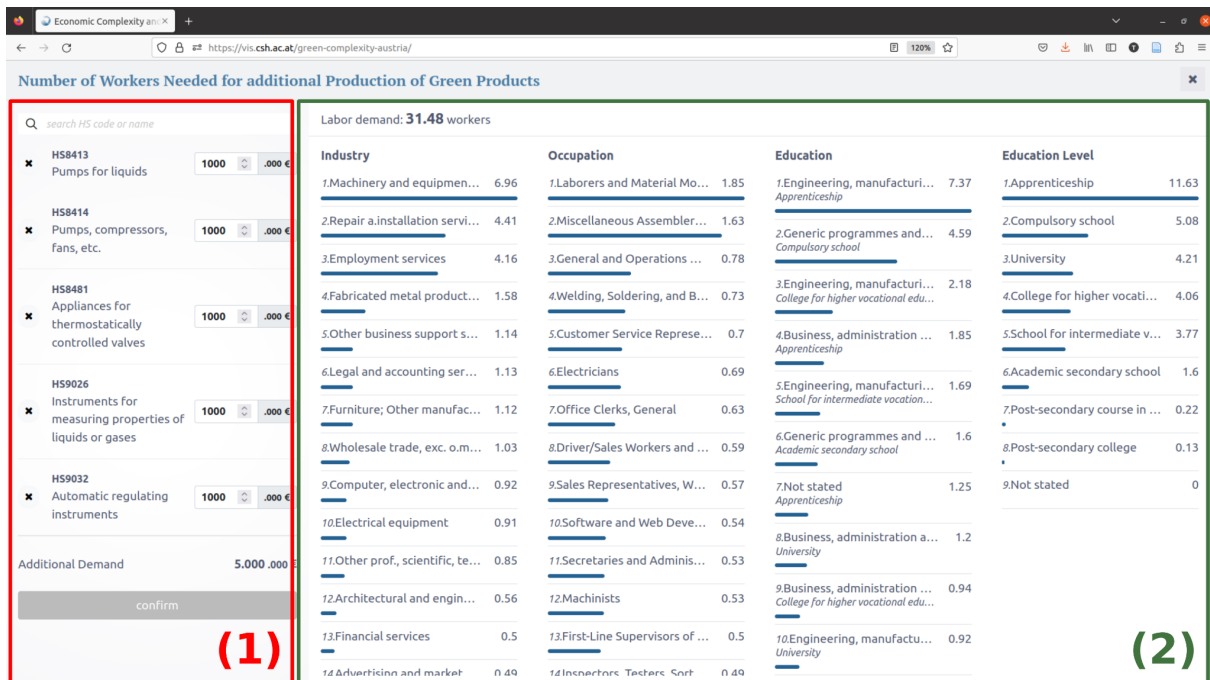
Economic Complexity an ×
https://vis.csh.ac.at/green-complexity-austria/
120%

Number of Workers Needed for additional Production of Green Products

search HS code or name

HS8413
Pumps for liquids
1000 .000 €

HS8414
Pumps, compressors, fans, etc.
1000 .000 €

HS8481
Appliances for thermostatically controlled valves
1000 .000 €

HS9026
Instruments for measuring properties of liquids or gases
1000 .000 €

HS9032
Automatic regulating instruments
1000 .000 €

Additional Demand 5.000 .000

confirm

(1)

Labor demand: 31.48 workers

Industry
1.Machinery and equipmen... 6.96
2.Repair a.installation servi... 4.41
3.Employment services 4.16
4.Fabricated metal product... 1.58
5.Other business support s... 1.14
6.Legal and accounting ser... 1.13
7.Furniture; Other manufac... 1.12
8.Wholesale trade, exc. o.m... 1.03
9.Computer, electronic and... 0.92
10.Electrical equipment 0.91
11.Other prof., scientific, te... 0.85
12.Architectural and engin... 0.56
13.Financial services 0.5
14.Advertising and market... 0.49

Occupation
1.Laborers and Material Mo... 1.85
2.Miscellaneous Assembler... 1.63
3.General and Operations ... 0.78
4.Welding, Soldering, and B... 0.73
5.Customer Service Represe... 0.7
6.Electricians 0.69
7.Office Clerks, General 0.63
8.Driver/Sales Workers and ... 0.59
9.Sales Representatives, W... 0.57
10.Software and Web Deve... 0.54
11.Secretaries and Adminis... 0.53
12.Machinists 0.53
13.First-Line Supervisors of ... 0.5
14.Inspectors, Testers, Sort... 0.49

Education
1.Engineering, manufacturi... 7.37
Apprenticeship
2.Generic programmes and... 4.59
Compulsory school
3.Engineering, manufacturi... 2.18
College for higher vocational edu...
4.Business, administration ... 1.85
Apprenticeship
5.Engineering, manufacturi... 1.69
School for intermediate vocation...
6.Generic programmes and ... 1.6
Academic secondary school
7.Not stated 1.25
Apprenticeship
8.Business, administration a... 1.2
University
9.Business, administration ... 0.94
College for higher vocational edu...
10.Engineering, manufactu... 0.92
University

Education Level
1.Apprenticeship 11.63
2.Compulsory school 5.08
3.University 4.21
4.College for higher vocati... 4.06
5.School for intermediate v... 3.77
6.Academic secondary school 1.6
7.Post-secondary course in ... 0.22
8.Post-secondary college 0.13
9.Not stated 0

(2)